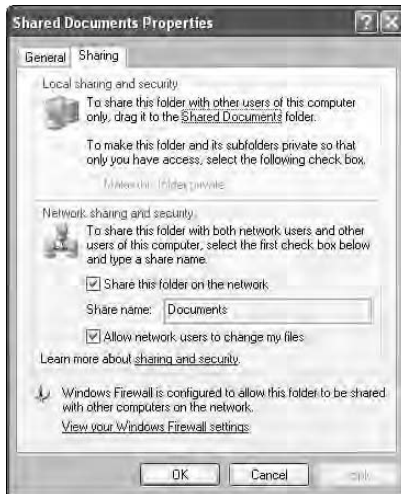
Shared Documents Properties

General Sharing

Local sharing and security

To share this folder with other users of this computer only, drag it to the Shared Documents folder.

To make this folder and its subfolders private so that only you have access, select the following check box.

Make this folder private

Network sharing and security

To share this folder with both network users and other users of this computer, select the first check box below and type a share name.

☑ Share this folder on the network

Share name: Documents

☑ Allow network users to change my files

Learn more about sharing and security.

Windows Firewall is configured to allow this folder to be shared with other computers on the network.

View your Windows Firewall settings

OK Cancel Apply